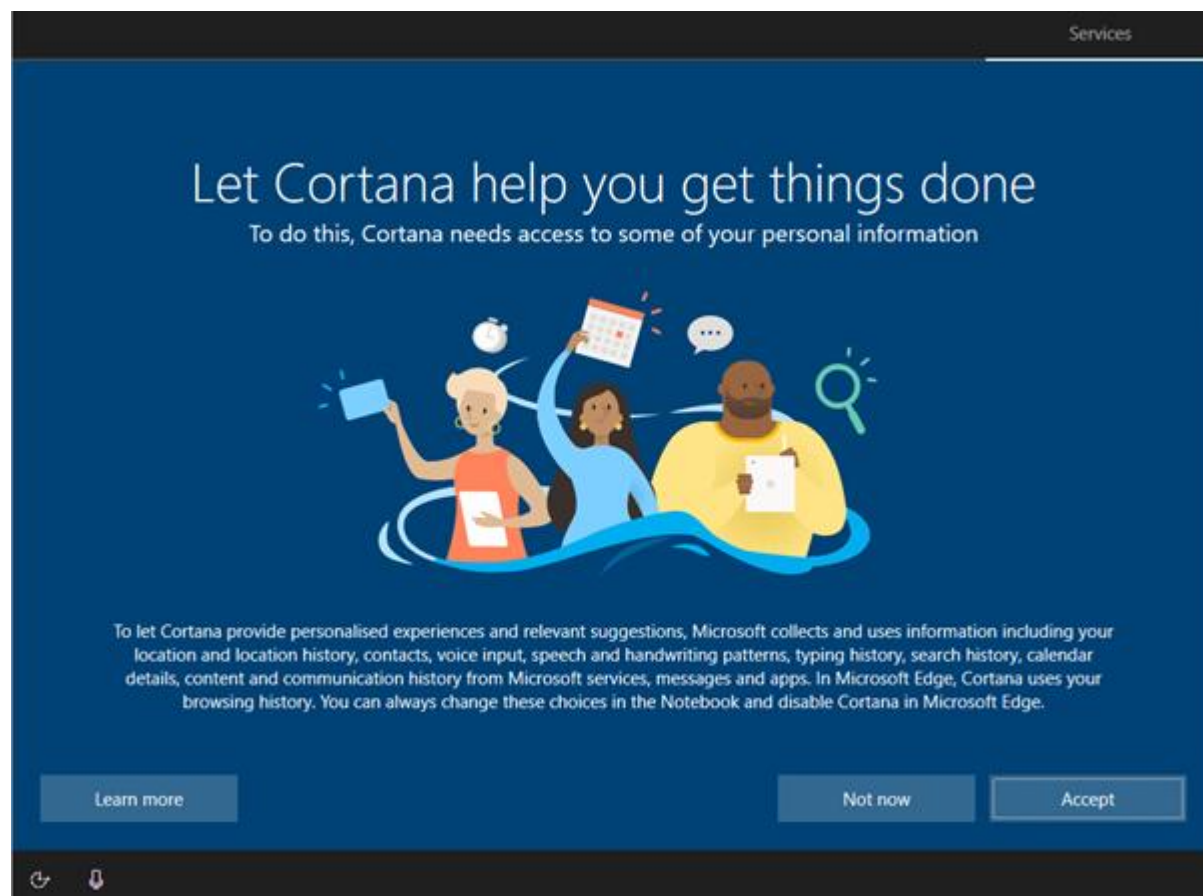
Services

Let Cortana help you get things done

To do this, Cortana needs access to some of your personal information

To let Cortana provide personalised experiences and relevant suggestions, Microsoft collects and uses information including your location and location history, contacts, voice input, speech and handwriting patterns, typing history, search history, calendar details, content and communication history from Microsoft services, messages and apps. In Microsoft Edge, Cortana uses your browsing history. You can always change these choices in the Notebook and disable Cortana in Microsoft Edge.

Learn more

Not now

Accept